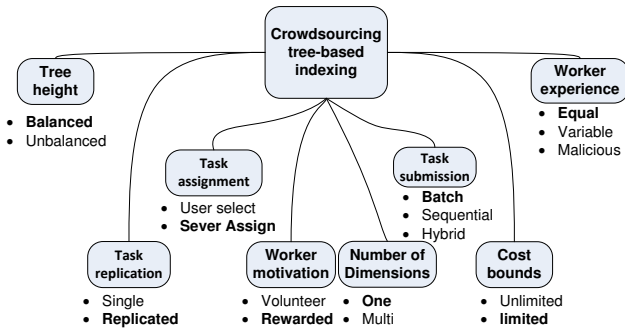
Crowdsourcing tree-based indexing

Tree height
- Balanced
- Unbalanced

Worker experience
- Equal
- Variable
- Malicious

Task assignment
- User select
- Sever Assign

Task submission
- Batch
- Sequential
- Hybrid

Task replication
- Single
- Replicated

Worker motivation
- Volunteer
- Rewarded

Number of Dimensions
- One
- Multi

Cost bounds
- Unlimited
- limited